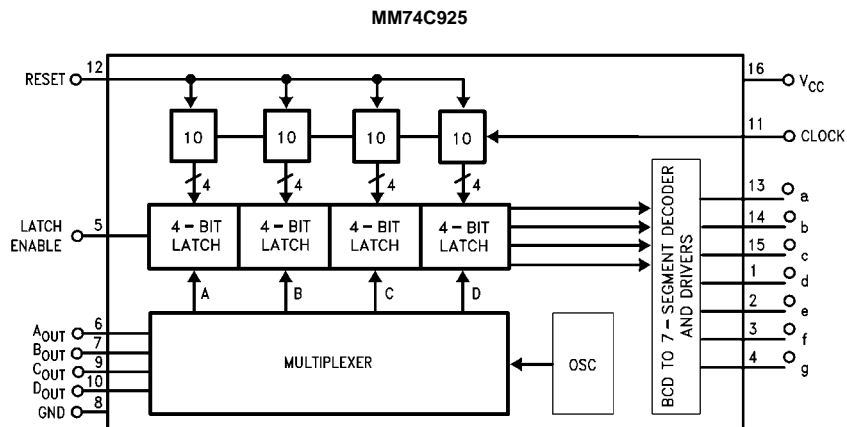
MM74C925

RESET 12

16 $V_{CC}$

10 10 10 10

11 CLOCK

4 4 4 4

LATCH ENABLE 5

4 – BIT LATCH | 4 – BIT LATCH | 4 – BIT LATCH | 4 – BIT LATCH

BCD TO 7 – SEGMENT DECODER AND DRIVERS

13 a
14 b
15 c
1 d
2 e
3 f
4 g

A B C D

$A_{OUT}$ 6
$B_{OUT}$ 7
$C_{OUT}$ 9
$D_{OUT}$ 10
GND 8

MULTIPLEXER

OSC